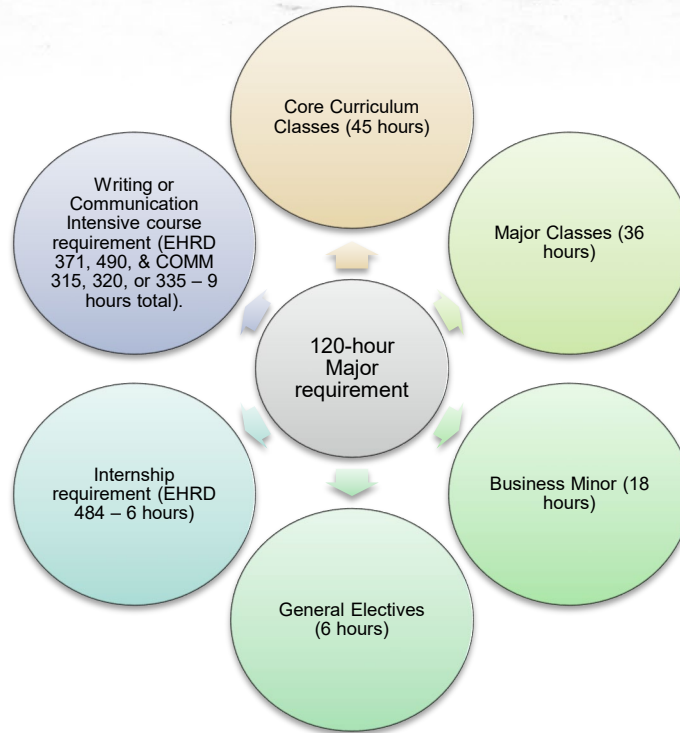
120-hour Major requirement

Core Curriculum Classes (45 hours)

Major Classes (36 hours)

Business Minor (18 hours)

General Electives (6 hours)

Internship requirement (EHRD 484 – 6 hours)

Writing or Communication Intensive course requirement (EHRD 371, 490, & COMM 315, 320, or 335 – 9 hours total).